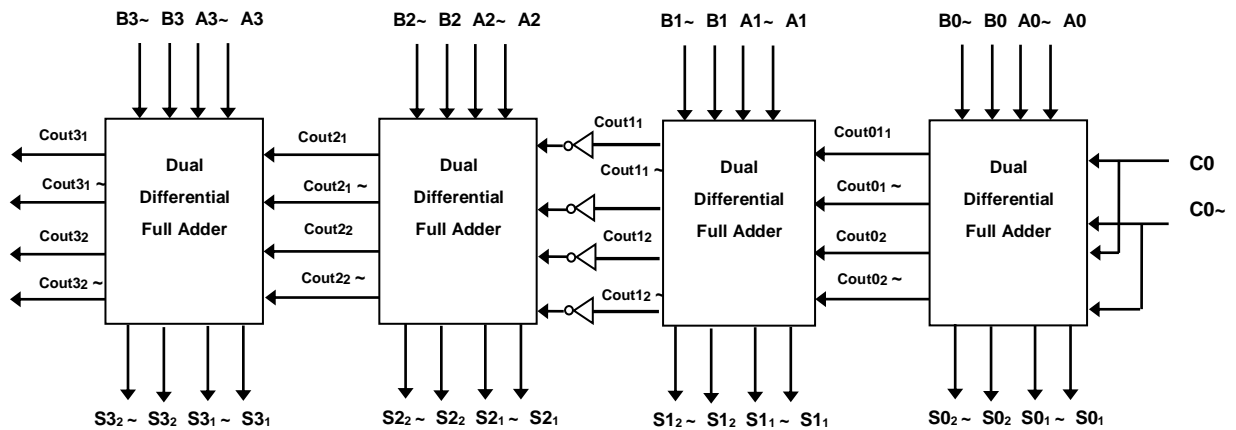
B3~ B3 A3~ A3

Cout3$_1$
Cout3$_1$ ~
Cout3$_2$
Cout3$_2$ ~

Dual Differential Full Adder

S3$_2$ ~ S3$_2$ S3$_1$ ~ S3$_1$

B2~ B2 A2~ A2

Cout2$_1$
Cout2$_1$ ~
Cout2$_2$
Cout2$_2$ ~

Dual Differential Full Adder

S2$_2$ ~ S2$_2$ S2$_1$ ~ S2$_1$

B1~ B1 A1~ A1

Cout1$_1$
Cout1$_1$ ~
Cout1$_2$
Cout1$_2$ ~

Dual Differential Full Adder

S1$_2$ ~ S1$_2$ S1$_1$ ~ S1$_1$

B0~ B0 A0~ A0

Cout01$_1$
Cout0$_1$ ~
Cout0$_2$
Cout0$_2$ ~

Dual Differential Full Adder

C0
C0~

S0$_2$ ~ S0$_2$ S0$_1$ ~ S0$_1$